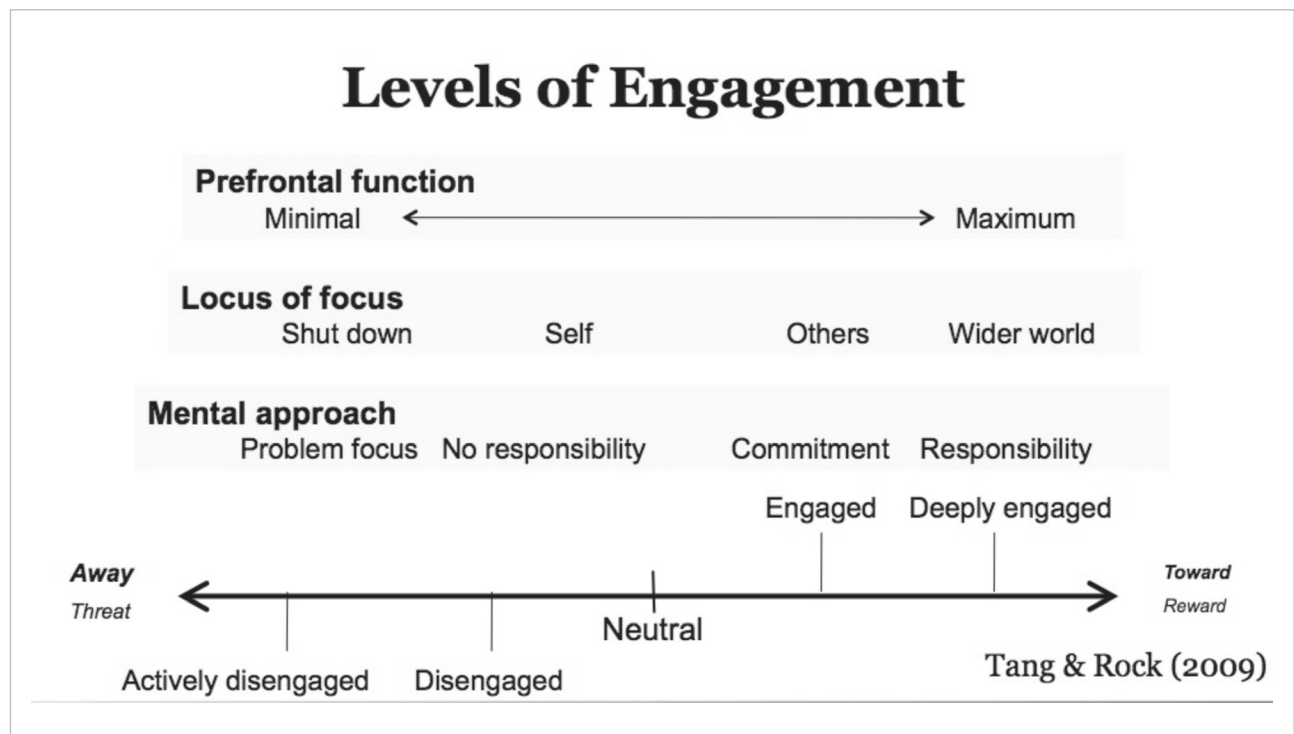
Levels of Engagement

Prefrontal function
Minimal Maximum

Locus of focus
Shut down Self Others Wider world

Mental approach
Problem focus No responsibility Commitment Responsibility

Engaged Deeply engaged

Away
Threat

Toward
Reward

Neutral

Actively disengaged Disengaged

Tang & Rock (2009)